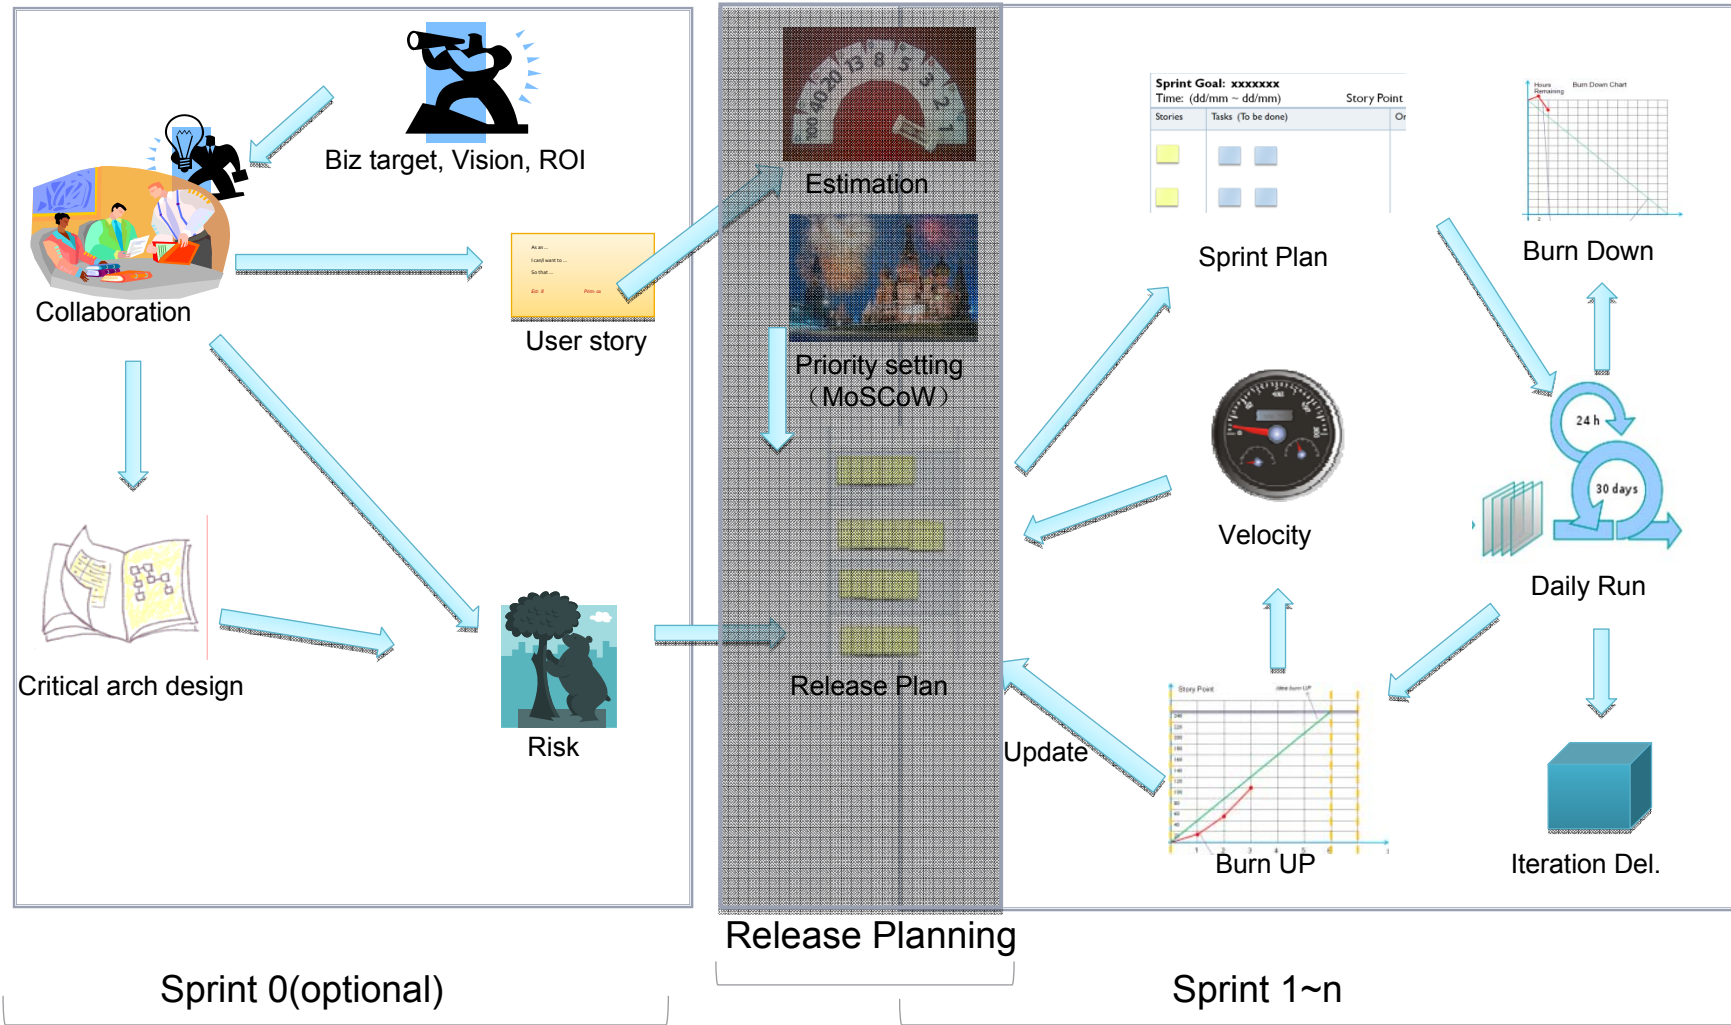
Biz target, Vision, ROI

Collaboration

As an...
I (can) want to...
So that...

User story

Critical arch design

Risk

100 40 20 13 8 5 3 2 1

Estimation

Priority setting（MoSCoW）

Release Plan

Release Planning

Sprint Goal: xxxxxxx
Time: (dd/mm ~ dd/mm)
Story Point
Stories
Tasks (To be done)

Sprint Plan

Burn Down Chart
Hours Remaining

Burn Down

Velocity

24 h

30 days

Daily Run

Update

Story Point
Burn UP

Iteration Del.

Sprint 0(optional)

Sprint 1~n